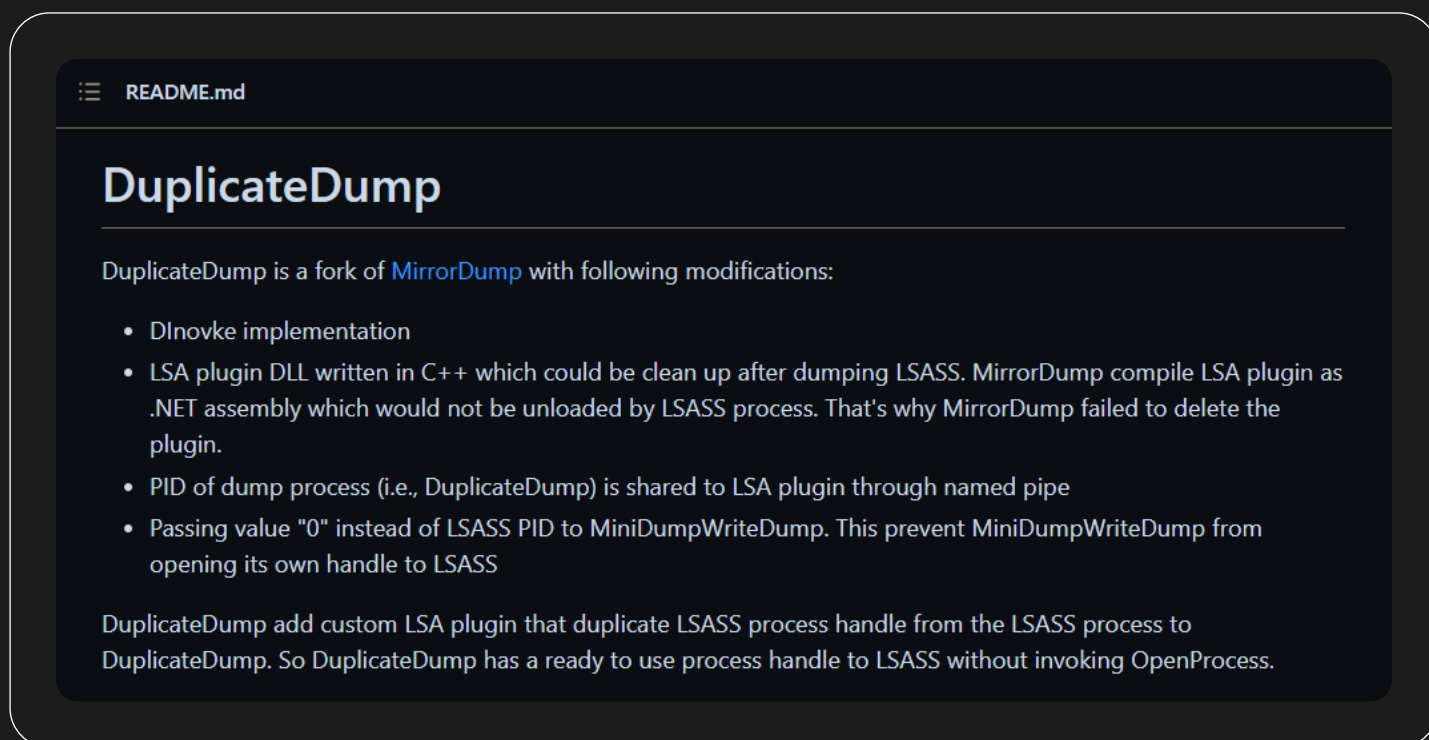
README.md

DuplicateDump

DuplicateDump is a fork of MirrorDump with following modifications:

- DInovke implementation
- LSA plugin DLL written in C++ which could be clean up after dumping LSASS. MirrorDump compile LSA plugin as .NET assembly which would not be unloaded by LSASS process. That's why MirrorDump failed to delete the plugin.
- PID of dump process (i.e., DuplicateDump) is shared to LSA plugin through named pipe
- Passing value "0" instead of LSASS PID to MiniDumpWriteDump. This prevent MiniDumpWriteDump from opening its own handle to LSASS

DuplicateDump add custom LSA plugin that duplicate LSASS process handle from the LSASS process to DuplicateDump. So DuplicateDump has a ready to use process handle to LSASS without invoking OpenProcess.